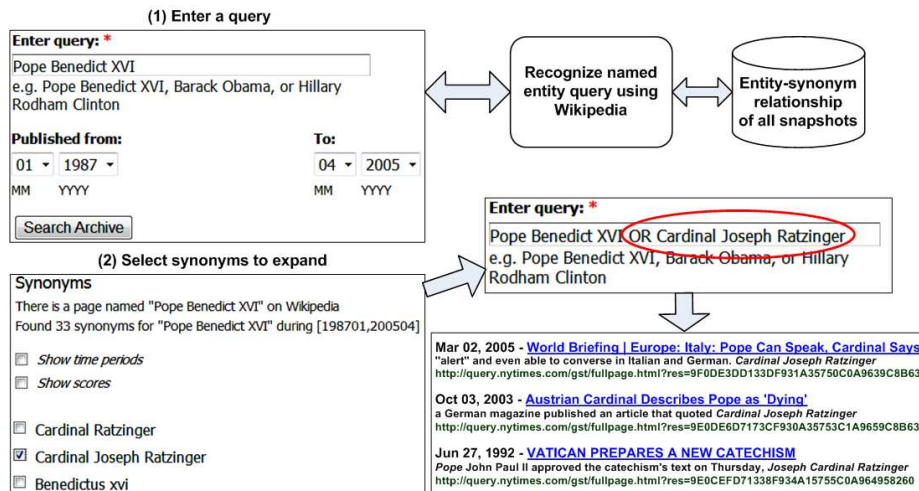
(1) Enter a query

Enter query: *

Pope Benedict XVI

e.g. Pope Benedict XVI, Barack Obama, or Hillary Rodham Clinton

Published from:

01 ▾ 1987 ▾

MM YYYY

To:

04 ▾ 2005 ▾

MM YYYY

Search Archive

Recognize named entity query using Wikipedia

Entity-synonym relationship of all snapshots

(2) Select synonyms to expand

Synonyms

There is a page named "Pope Benedict XVI" on Wikipedia

Found 33 synonyms for "Pope Benedict XVI" during [198701,200504]

Show time periods

Show scores

Cardinal Ratzinger

Cardinal Joseph Ratzinger

Benedictus xvi

Enter query: *

Pope Benedict XVI OR Cardinal Joseph Ratzinger

e.g. Pope Benedict XVI, Barack Obama, or Hillary Rodham Clinton

Mar 02, 2005 - World Briefing | Europe: Italy: Pope Can Speak, Cardinal Says

"alert" and even able to converse in Italian and German. Cardinal Joseph Ratzinger

http://query.nytimes.com/gst/fullpage.html?res=9F0DE3DD133DF931A35750C0A9639C8B63

Oct 03, 2003 - Austrian Cardinal Describes Pope as 'Dying'

a German magazine published an article that quoted Cardinal Joseph Ratzinger

http://query.nytimes.com/gst/fullpage.html?res=9E0DE6D7173CF930A35753C1A9659C8B63

Jun 27, 1992 - VATICAN PREPARES A NEW CATECHISM

Pope John Paul II approved the catechism's text on Thursday, Joseph Cardinal Ratzinger

http://query.nytimes.com/gst/fullpage.html?res=9E0CEFD71338F934A15755C0A964958260